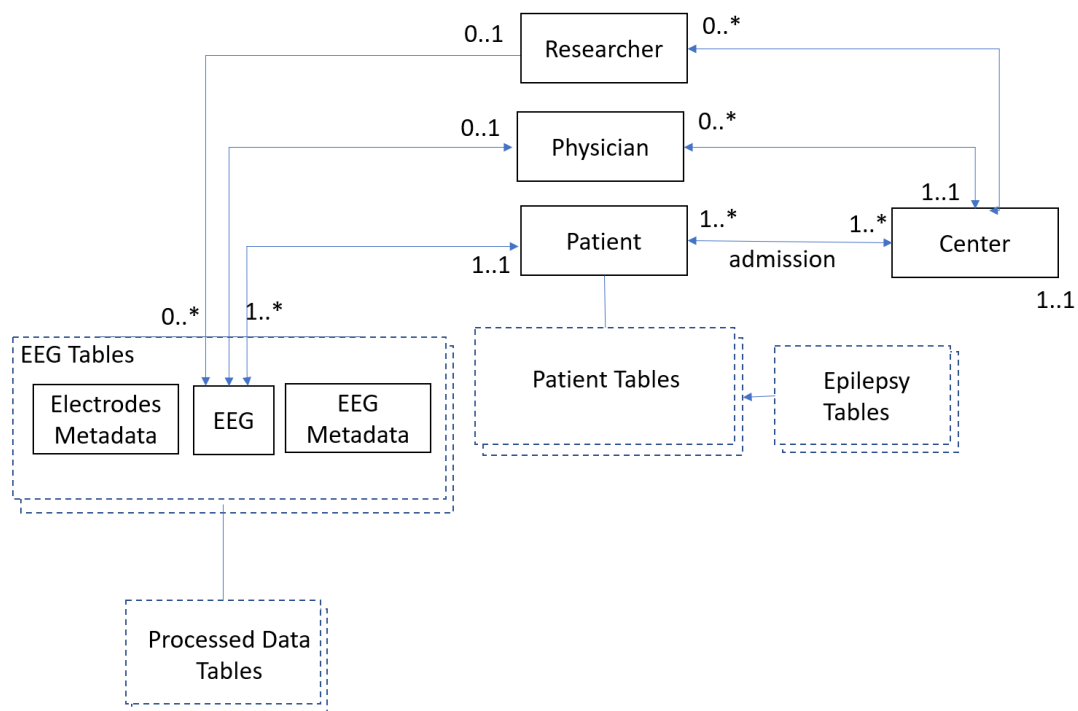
0..1
Researcher
0..*

0..1
Physician
0..*

1..1

Patient
1..*
1..*
Center
1..1
admission
1..1

0..*
1..*

EEG Tables
Electrodes Metadata
EEG
EEG Metadata

Patient Tables

Epilepsy Tables

Processed Data Tables